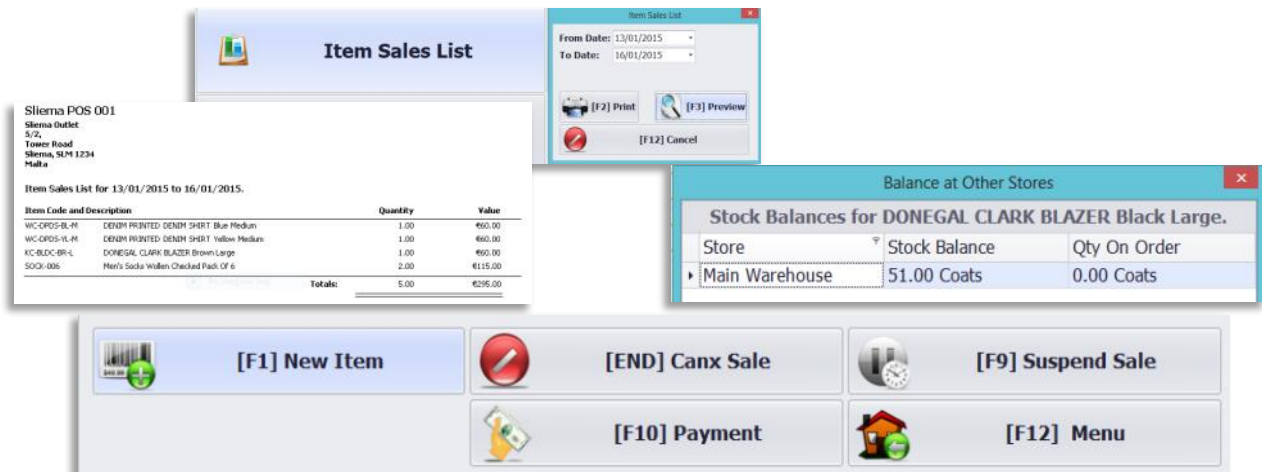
Item Sales List

Item Sales List

From Date: 13/01/2015

To Date: 16/01/2015

[F2] Print

[F3] Preview

[F12] Cancel

Sliema POS 001
Sliema Outlet
5/2,
Tower Road
Sliema, SLM 1234
Malta

Item Sales List for 13/01/2015 to 16/01/2015.

| Item Code and Description | | Quantity | Value |
|---|---|---|---|
| WC-DPDS-BL-M | DENIM PRINTED DENIM SHIRT Blue Medium | 1.00 | €60.00 |
| WC-DPDS-YL-M | DENIM PRINTED DENIM SHIRT Yellow Medium | 1.00 | €60.00 |
| KC-BLDC-BR-L | DONEGAL CLARK BLAZER Brown Large | 1.00 | €60.00 |
| SOCK-006 | Men's Socks Wollen Checked Pack Of 6 | 2.00 | €115.00 |
| | Totals: | 5.00 | €295.00 |

Balance at Other Stores

Stock Balances for DONEGAL CLARK BLAZER Black Large.

| Store | Stock Balance | Qty On Order |
|---|---|---|
| Main Warehouse | 51.00 Coats | 0.00 Coats |

[F1] New Item

[END] Canx Sale

[F9] Suspend Sale

[F10] Payment

[F12] Menu